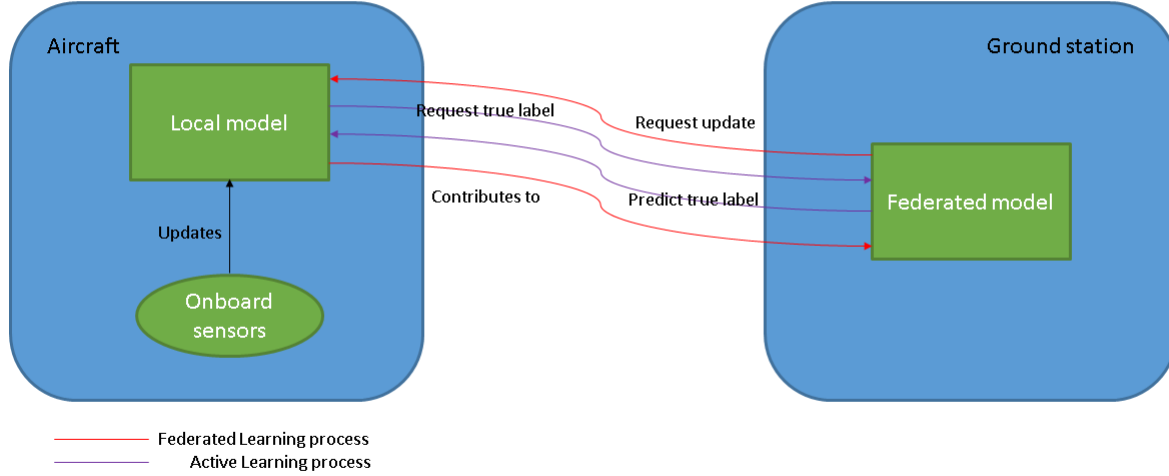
Aircraft

Local model

Updates

Onboard sensors

Request true label

Request update

Contributes to

Predict true label

Ground station

Federated model

Federated Learning process

Active Learning process